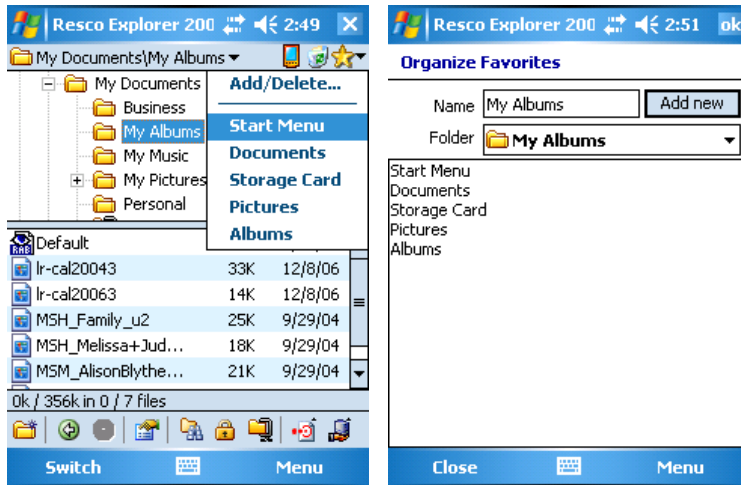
Resco Explorer 200 2:49 ✕

My Documents\My Albums

My Documents
Business
My Albums
My Music
My Pictures
Personal

Add/Delete...
Start Menu
Documents
Storage Card
Pictures
Albums

Default

| | | |
|---|---|---|
| lr-cal20043 | 33K | 12/8/06 |
| lr-cal20063 | 14K | 12/8/06 |
| MSH_Family_u2 | 25K | 9/29/04 |
| MSH_Melissa+Jud... | 18K | 9/29/04 |
| MSM_AlisonBlythe... | 21K | 9/29/04 |

0k / 356k in 0 / 7 files

Switch Menu

Resco Explorer 200 2:51 ok

Organize Favorites

Name My Albums Add new

Folder My Albums

Start Menu
Documents
Storage Card
Pictures
Albums

Close Menu